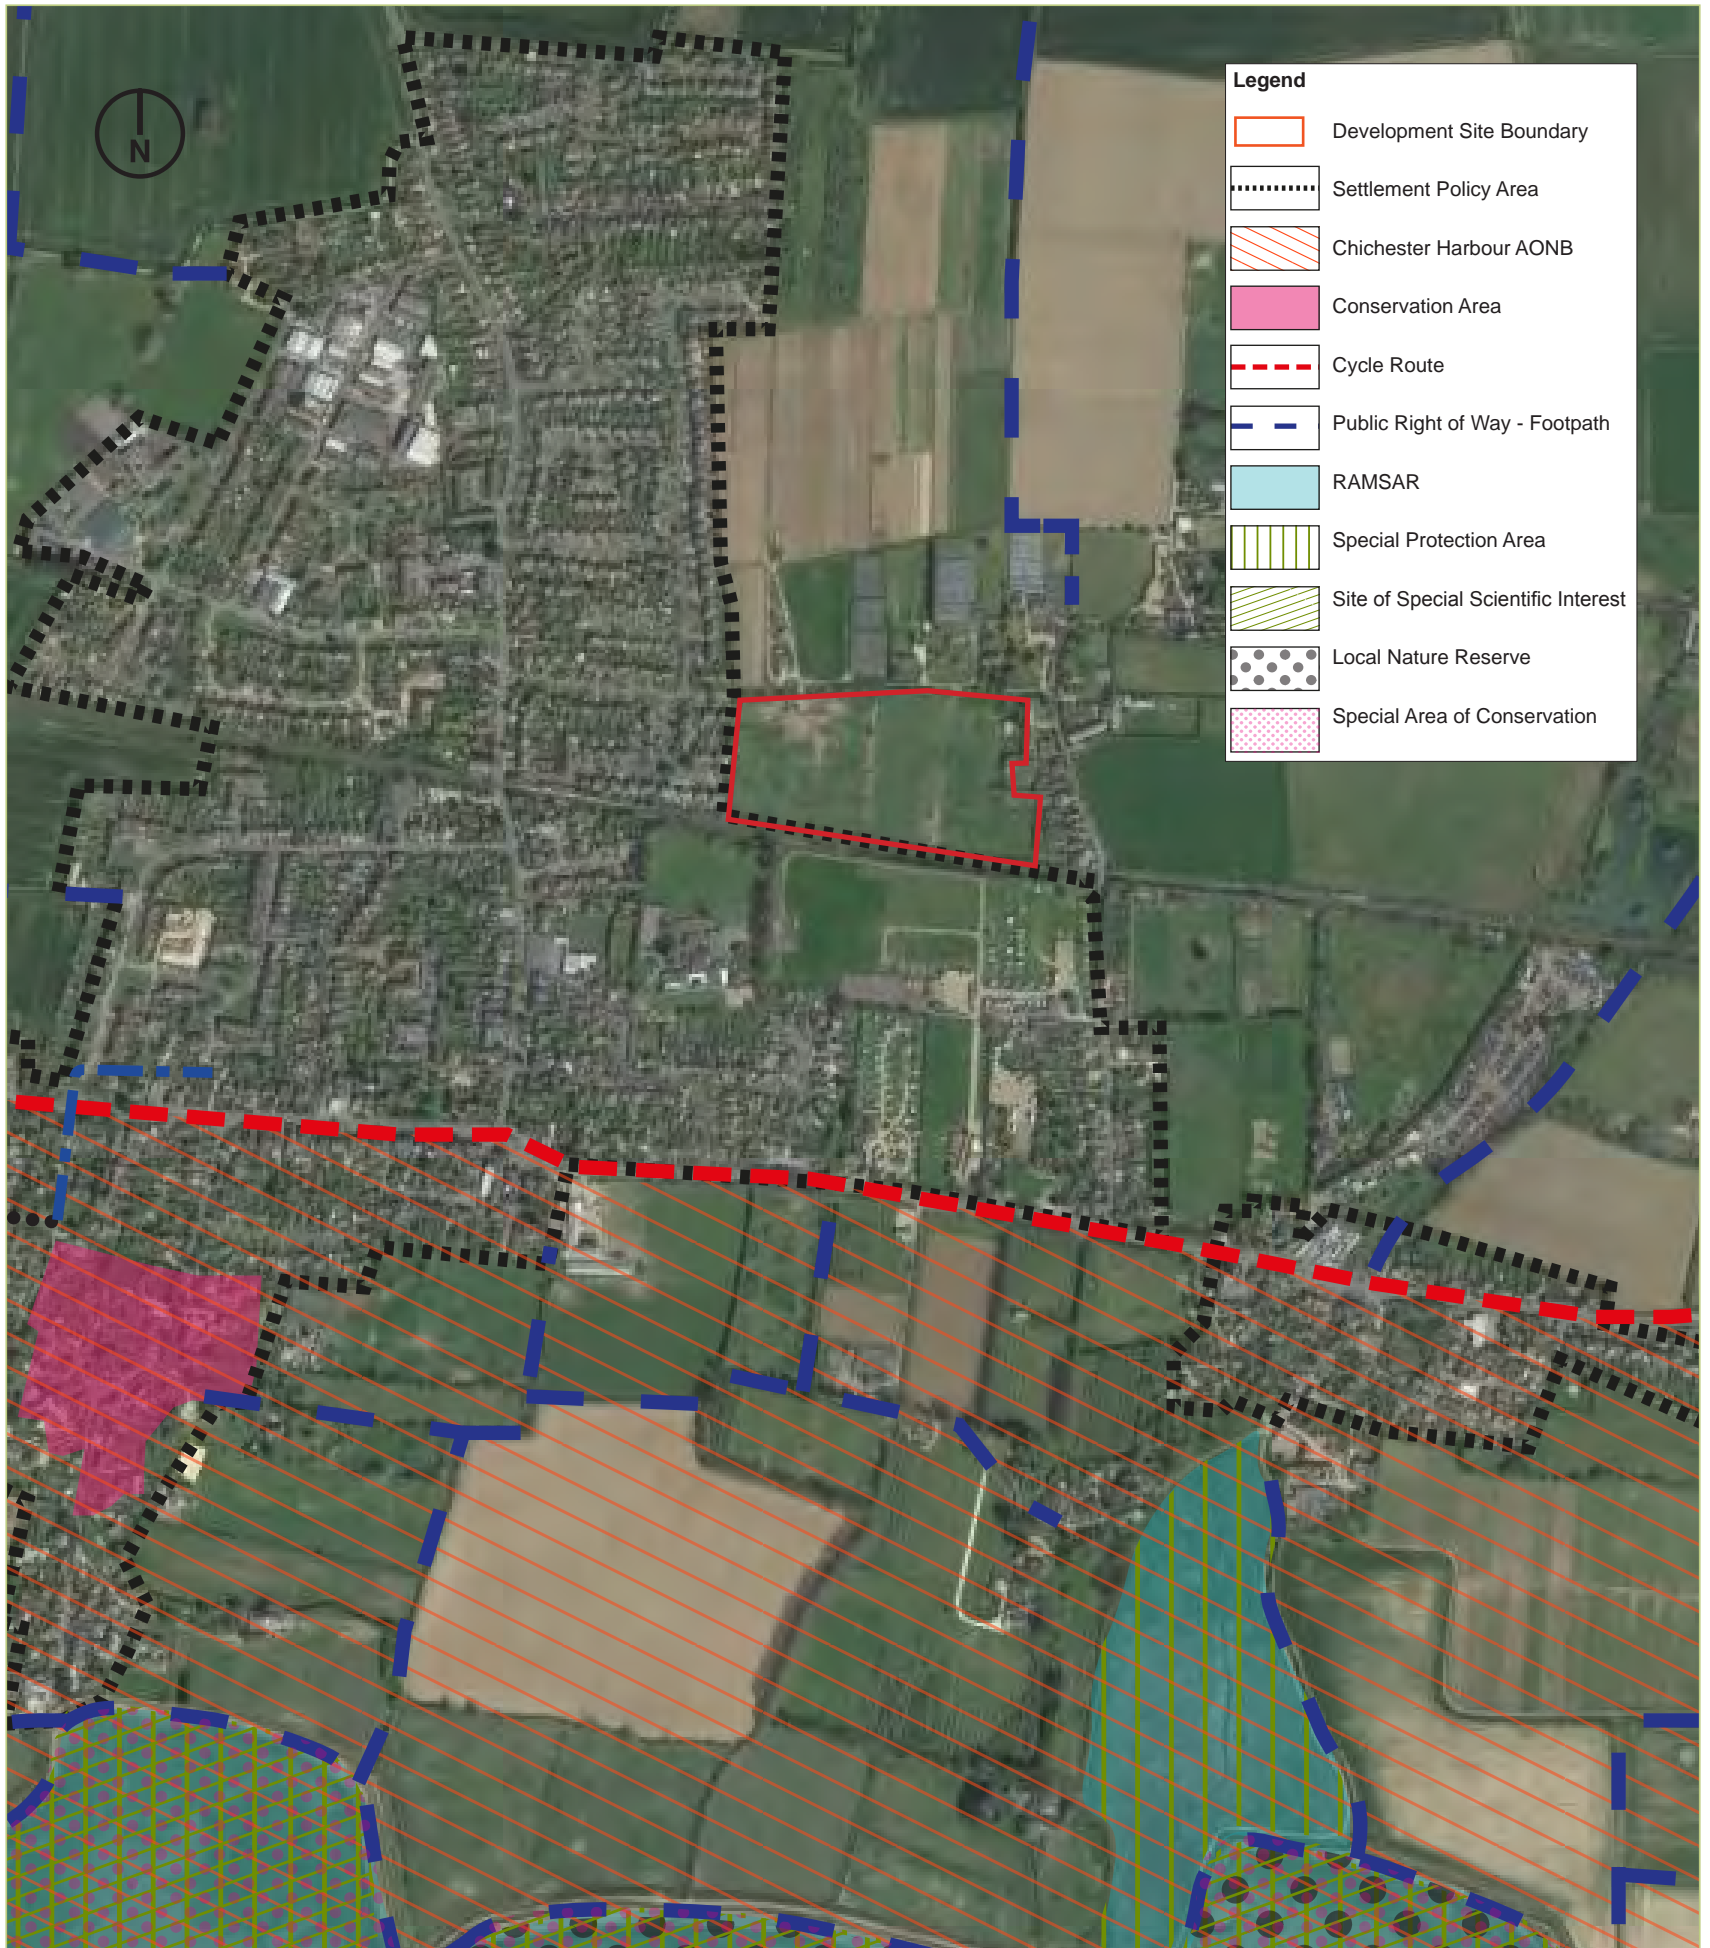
N

Legend
Development Site Boundary
Settlement Policy Area
Chichester Harbour AONB
Conservation Area
Cycle Route
Public Right of Way - Footpath
RAMSAR
Special Protection Area
Site of Special Scientific Interest
Local Nature Reserve
Special Area of Conservation